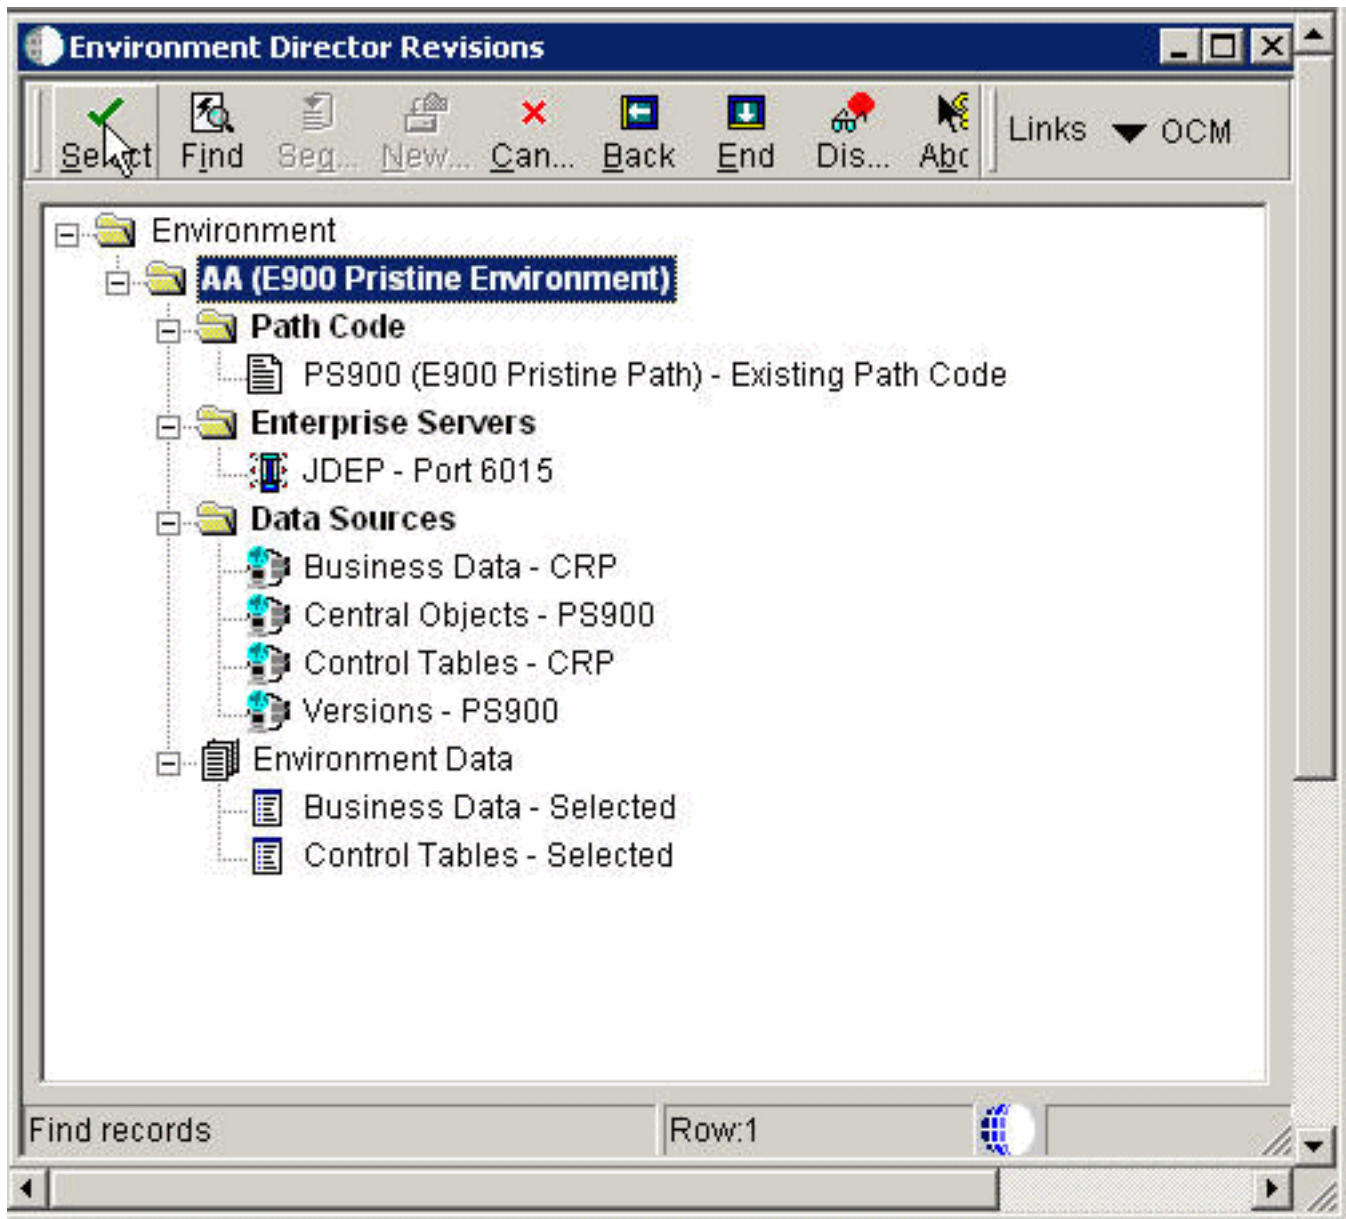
Environment Director Revisions

Select Find Seq... New... Can... Back End Dis... Abc Links OCM

Environment
AA (E900 Pristine Environment)
Path Code
PS900 (E900 Pristine Path) - Existing Path Code
Enterprise Servers
JDEP - Port 6015
Data Sources
Business Data - CRP
Central Objects - PS900
Control Tables - CRP
Versions - PS900
Environment Data
Business Data - Selected
Control Tables - Selected

Find records
Row:1